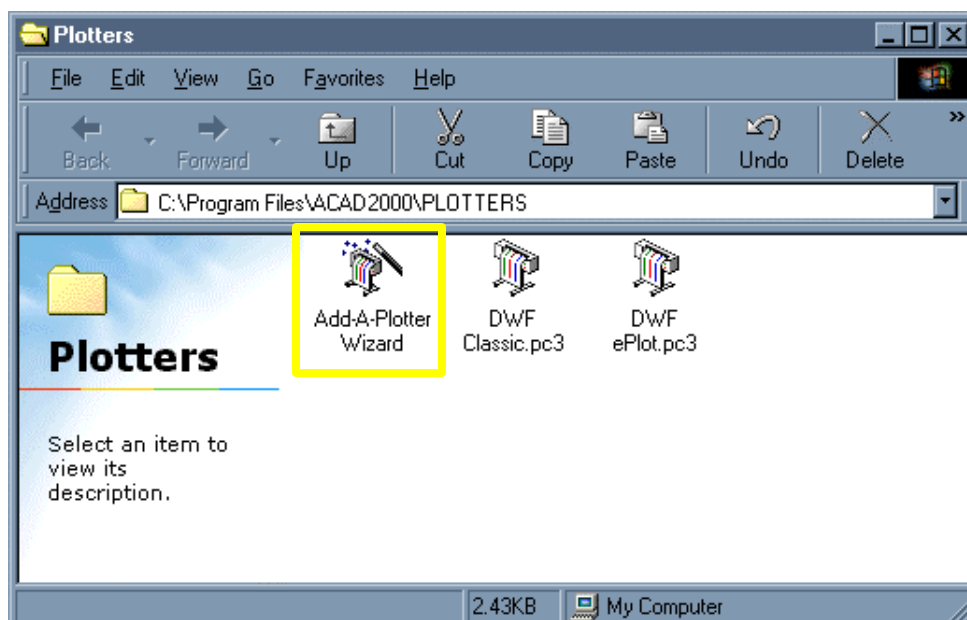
Plotters

File Edit View Go Favorites Help

Back Forward Up Cut Copy Paste Undo Delete

Address C:\Program Files\ACAD2000\PLOTTERS

Plotters

Select an item to view its description.

Add-A-Plotter Wizard

DWF Classic.pc3

DWF ePlot.pc3

2.43KB My Computer